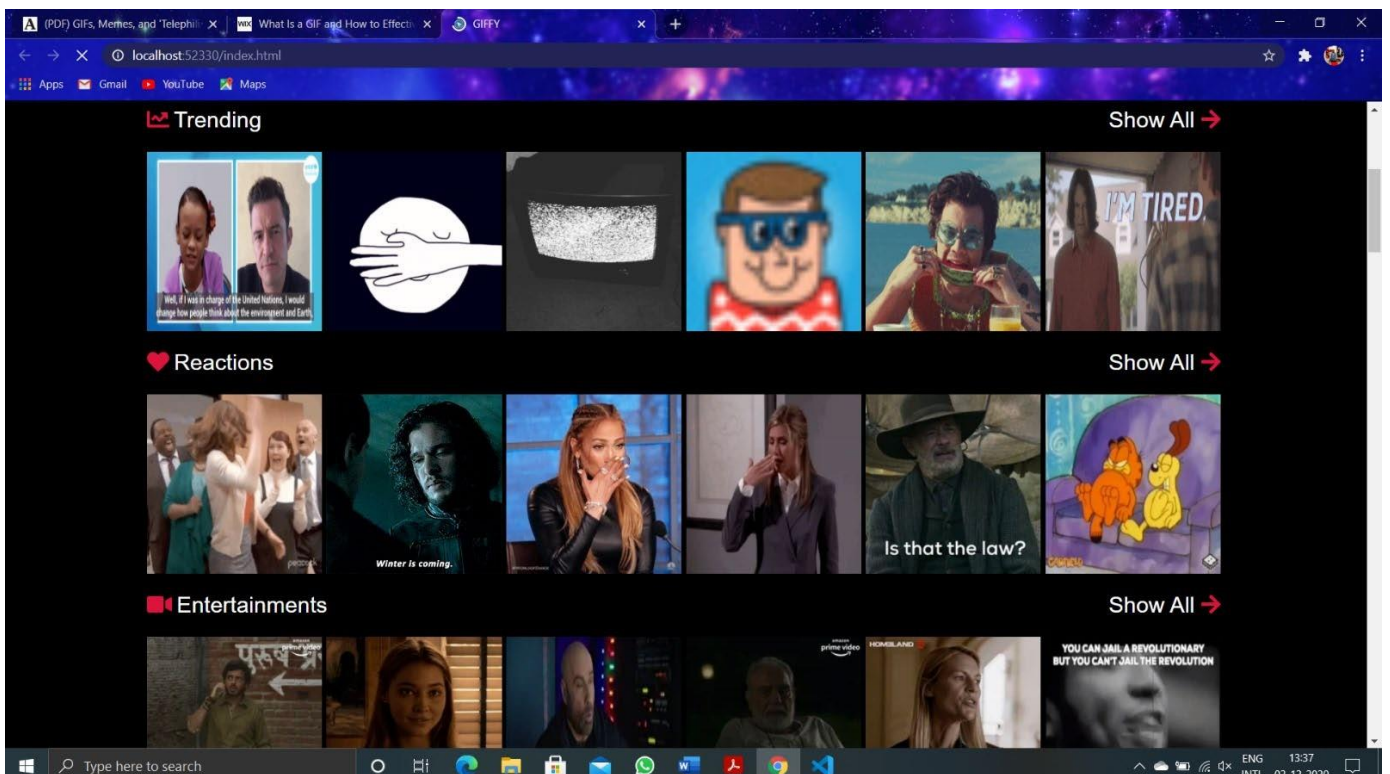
(PDF) GIFs, Memes, and 'Telephil ×
What Is a GIF and How to Effecti ×
GIFFY ×
+

localhost:52330/index.html

Apps Gmail YouTube Maps

Trending
Show All

Well, if I was in charge of the United Nations, I would change how people think about the environment and Earth.

I'M TIRED.

Reactions
Show All

peacock

Winter is coming.

Is that the law?

Entertainments
Show All

prime video

prime video

HOMELAND

YOU CAN JAIL A REVOLUTIONARY BUT YOU CAN'T JAIL THE REVOLUTION

Type here to search

ENG INTL 13:37 02-12-2020